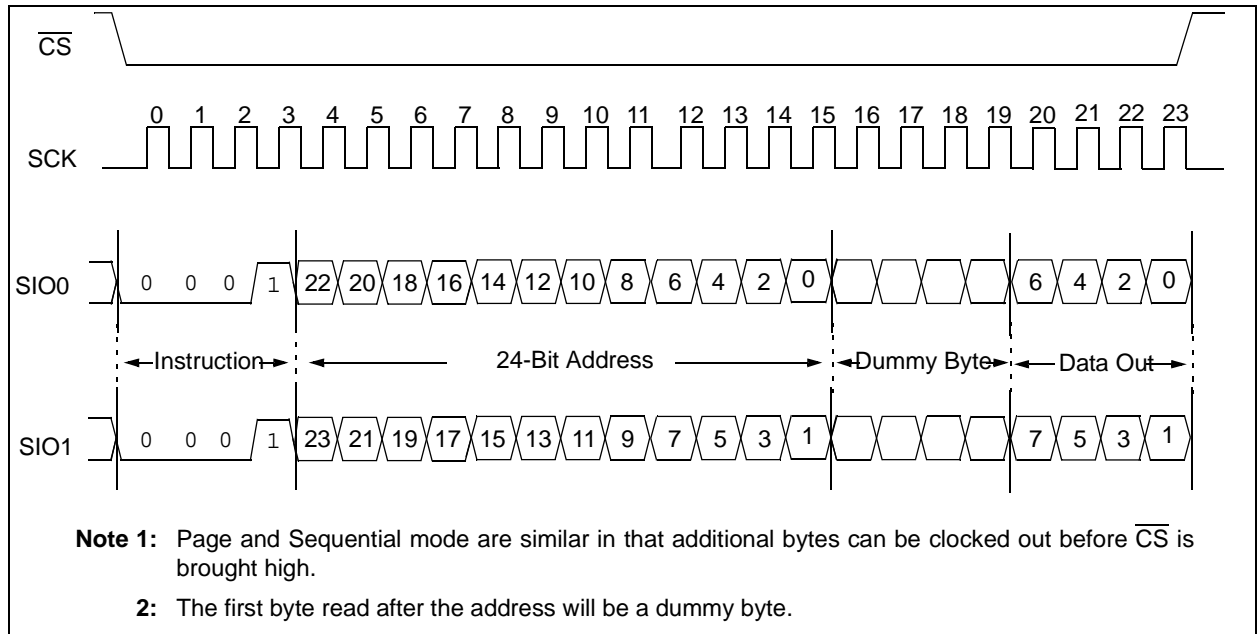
$\overline{CS}$

0 1 2 3 4 5 6 7 8 9 10 11 12 13 14 15 16 17 18 19 20 21 22 23

SCK

SIO0 0 0 0 1 22 20 18 16 14 12 10 8 6 4 2 0 6 4 2 0

Instruction 24-Bit Address Dummy Byte Data Out

SIO1 0 0 0 1 23 21 19 17 15 13 11 9 7 5 3 1 7 5 3 1

**Note 1:** Page and Sequential mode are similar in that additional bytes can be clocked out before $\overline{CS}$ is brought high.

**2:** The first byte read after the address will be a dummy byte.